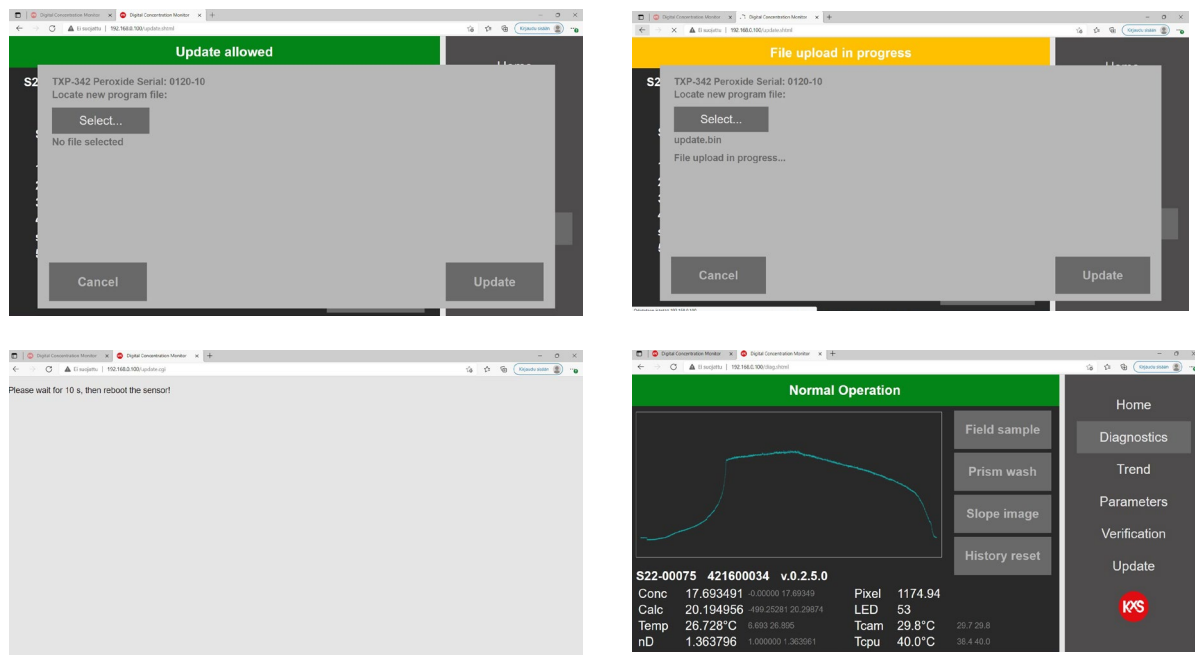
Digital Concentration Monitor | Digital Concentration Monitor
Ei suojattu | 192.168.0.100/update.shtml
Kirjaudu sisään

Update allowed

S2

TXP-342 Peroxide Serial: 0120-10
Locate new program file:

Select...

No file selected

Cancel

Update

Digital Concentration Monitor | Digital Concentration Monitor
Ei suojattu | 192.168.0.100/update.shtml
Kirjaudu sisään

File upload in progress

S2

TXP-342 Peroxide Serial: 0120-10
Locate new program file:

Select...

update.bin

File upload in progress...

Cancel

Update

Digital Concentration Monitor | Digital Concentration Monitor
Ei suojattu | 192.168.0.100/update.cgi
Kirjaudu sisään

Please wait for 10 s, then reboot the sensor!

Digital Concentration Monitor | Digital Concentration Monitor
Ei suojattu | 192.168.0.100/diag.shtml
Kirjaudu sisään

Normal Operation

Field sample

Prism wash

Slope image

History reset

Home

Diagnostics

Trend

Parameters

Verification

Update

K|S

S22-00075 421600034 v.0.2.5.0

| Conc | 17.693491 | -0.00000 17.69349 | Pixel | 1174.94 | |
|---|---|---|---|---|---|
| Calc | 20.194956 | -499.25281 20.29874 | LED | 53 | |
| Temp | 26.728°C | 6.693 26.895 | Tcam | 29.8°C | 20.7 29.8 |
| nD | 1.363796 | 1.000000 1.363561 | Tcpu | 40.0°C | 36.4 40.0 |